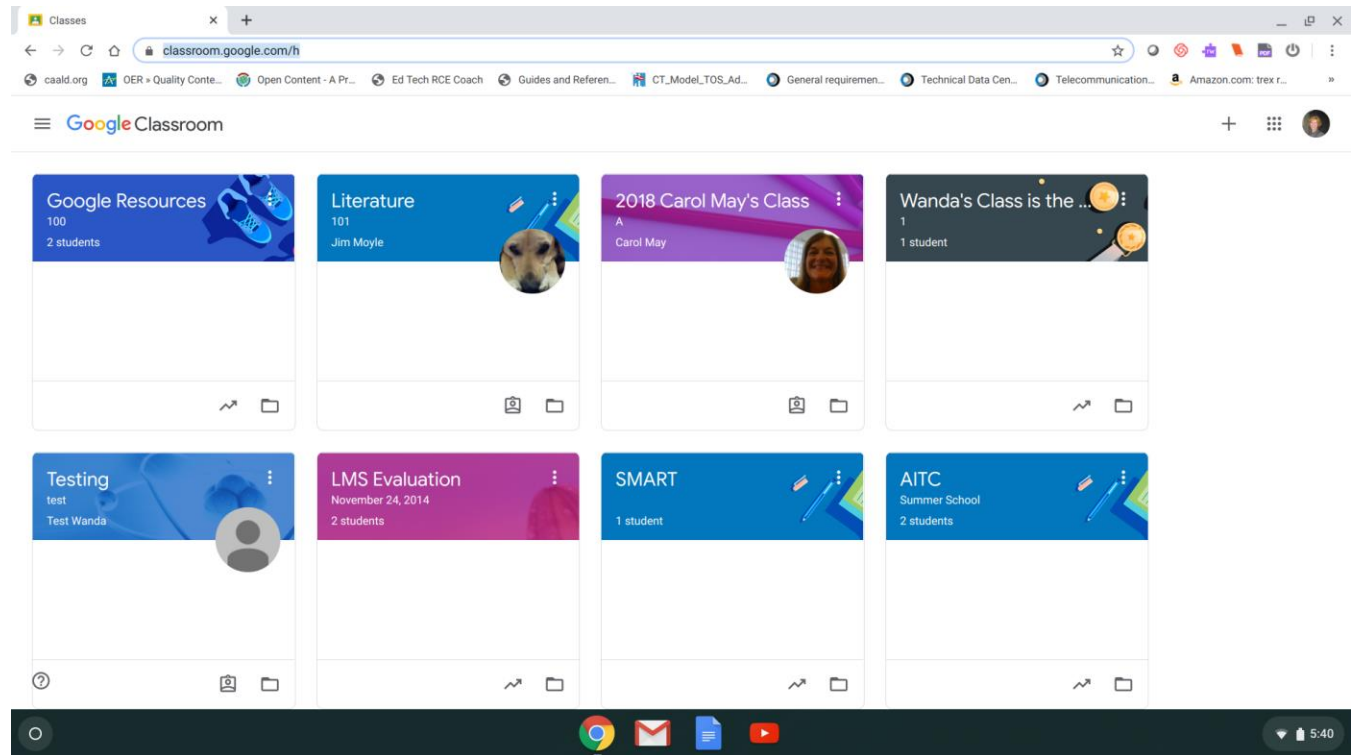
Classes ×

classroom.google.com/h

caald.org OER » Quality Conte... Open Content - A Pr... Ed Tech RCE Coach Guides and Referen... CT_Model_TOS_Ad... General requiremen... Technical Data Cen... Telecommunication... Amazon.com: trex r...

Google Classroom

Google Resources
100
2 students

Literature
101
Jim Moyle

2018 Carol May's Class
A
Carol May

Wanda's Class is the ...
1
1 student

Testing
test
Test Wanda

LMS Evaluation
November 24, 2014
2 students

SMART
1 student

AITC
Summer School
2 students

5:40